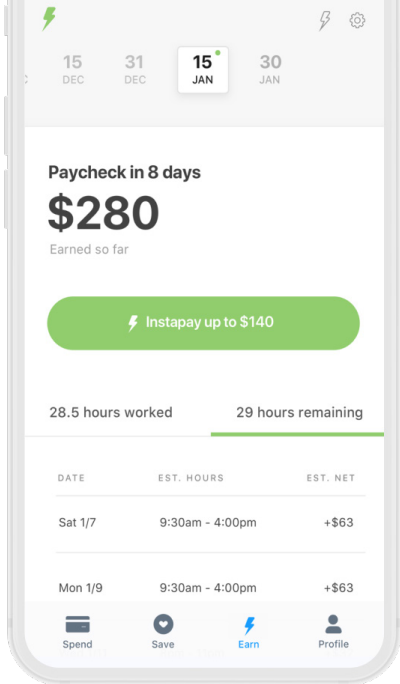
15
DEC

31
DEC

15
JAN

30
JAN

Paycheck in 8 days

$280

Earned so far

Instapay up to $140

28.5 hours worked

29 hours remaining

| DATE | EST. HOURS | EST. NET |
|---|---|---|
| Sat 1/7 | 9:30am - 4:00pm | +$63 |
| Mon 1/9 | 9:30am - 4:00pm | +$63 |

Spend
Save
Earn
Profile